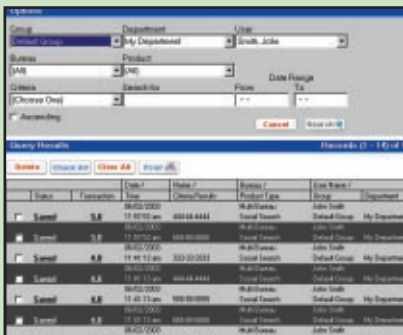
Options

Group
Default Group

Department
My Department

User
Smith, John

Bureau
[All]

Product
[All]

Date Range

Criteria
[Choose One]

Search for

From

To

Ascending

Cancel

Search

Query Results

Records (1 - 14) of

Delete

Check All

Clear All

Print

| | Status | Transaction | Date / Time | Name / Criteria/Results | Bureau / Product Type | User Name / Group | Department |
|---|---|---|---|---|---|---|---|
| | Saved | 5.0 | 06/02/2000 11:18:10 am | 444-44-4444 | MultiBureau Social Search | John Smith Default Group | My Department |
| | Saved | 5.0 | 06/02/2000 11:20:55 am | 666-66-6666 | MultiBureau Social Search | John Smith Default Group | My Department |
| | Saved | 4.0 | 06/02/2000 11:41:13 am | 333-33-3333 | MultiBureau Social Search | John Smith Default Group | My Department |
| | Saved | 5.0 | 06/02/2000 11:41:11 am | 444-44-4444 | MultiBureau Social Search | John Smith Default Group | My Department |
| | Saved | 6.0 | 06/02/2000 11:43:13 am | 999-99-9999 | MultiBureau Social Search | John Smith Default Group | My Department |
| | Saved | 1.0 | 06/02/2000 11:47:13 am | 888-88-8888 | MultiBureau Social Search | John Smith Default Group | My Department |
| | | | 06/02/2000 | | MultiBureau | John Smith | |